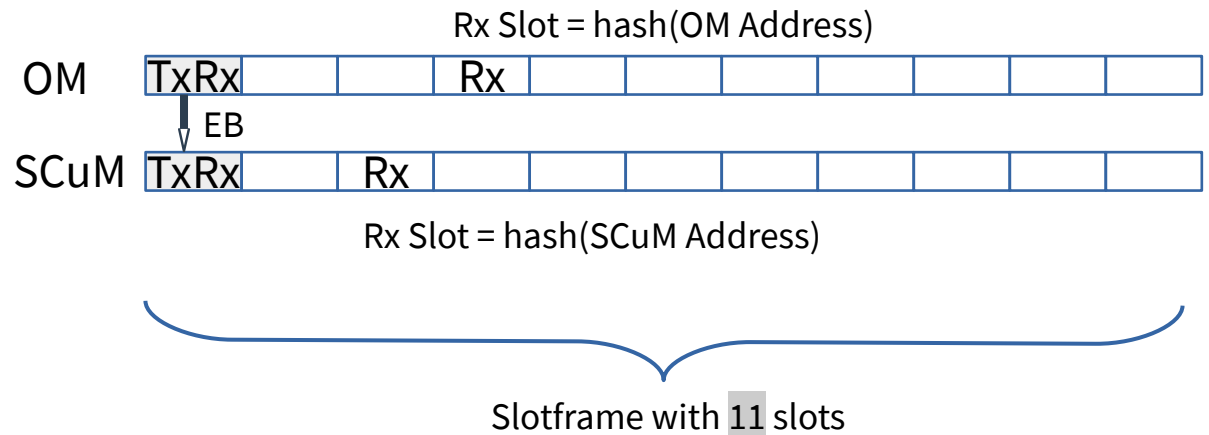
Rx Slot = hash(OM Address)

OM

| TxRx | | | Rx | | | | | | | |
|---|---|---|---|---|---|---|---|---|---|---|

EB

SCuM

| TxRx | | Rx | | | | | | | | |
|---|---|---|---|---|---|---|---|---|---|---|

Rx Slot = hash(SCuM Address)

Slotframe with 11 slots